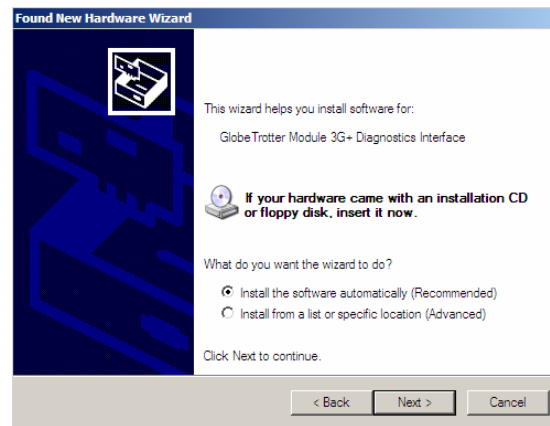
Found New Hardware Wizard

This wizard helps you install software for:

GlobeTrotter Module 3G+ Diagnostics Interface

If your hardware came with an installation CD or floppy disk, insert it now.

What do you want the wizard to do?

Install the software automatically (Recommended)

Install from a list or specific location (Advanced)

Click Next to continue.

< Back

Next >

Cancel